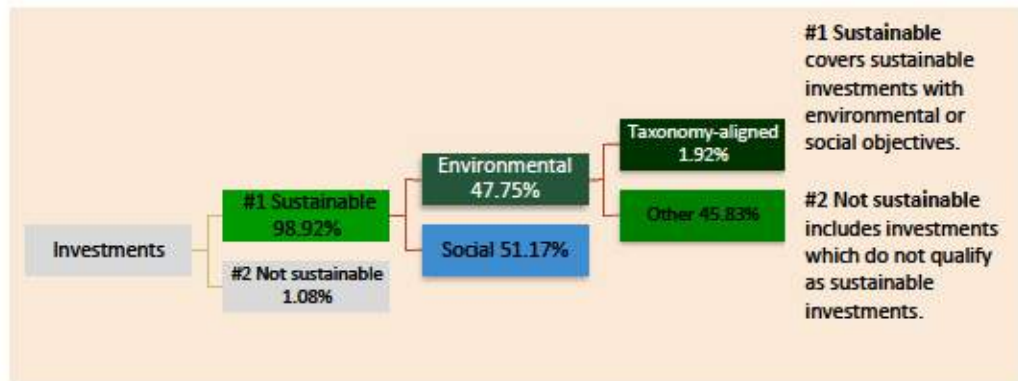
Investments

#1 Sustainable 98.92%

#2 Not sustainable 1.08%

Environmental 47.75%

Social 51.17%

Taxonomy-aligned 1.92%

Other 45.83%

**#1 Sustainable** covers sustainable investments with environmental or social objectives.

**#2 Not sustainable** includes investments which do not qualify as sustainable investments.